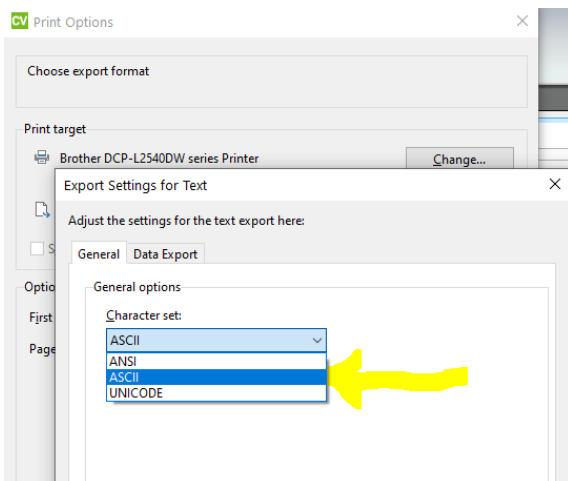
CV Print Options

Choose export format

Print target

Brother DCP-L2540DW series Printer

Change...

S

Optio

First

Page

Export Settings for Text

Adjust the settings for the text export here:

General | Data Export

General options

Character set:

ASCII

ANSI

ASCII

UNICODE